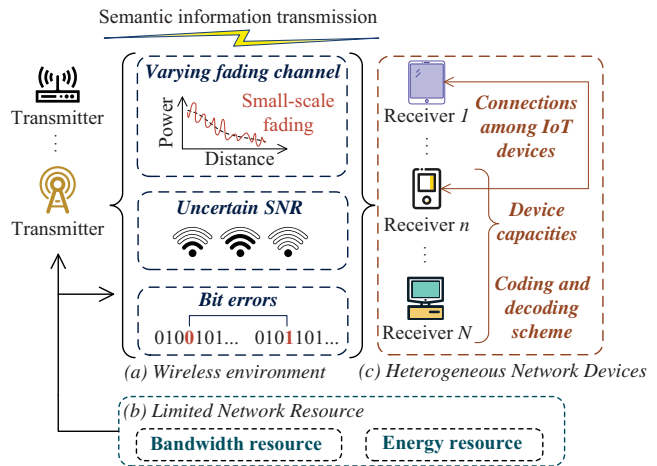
Semantic information transmission

Transmitter
⋮
Transmitter

Varying fading channel
Power
Small-scale fading
Distance

Uncertain SNR

Bit errors
0100101... 0101101...

(a) Wireless environment

Receiver 1
⋮
Receiver n
⋮
Receiver N

Connections among IoT devices
Device capacities
Coding and decoding scheme

(c) Heterogeneous Network Devices

(b) Limited Network Resource
Bandwidth resource
Energy resource